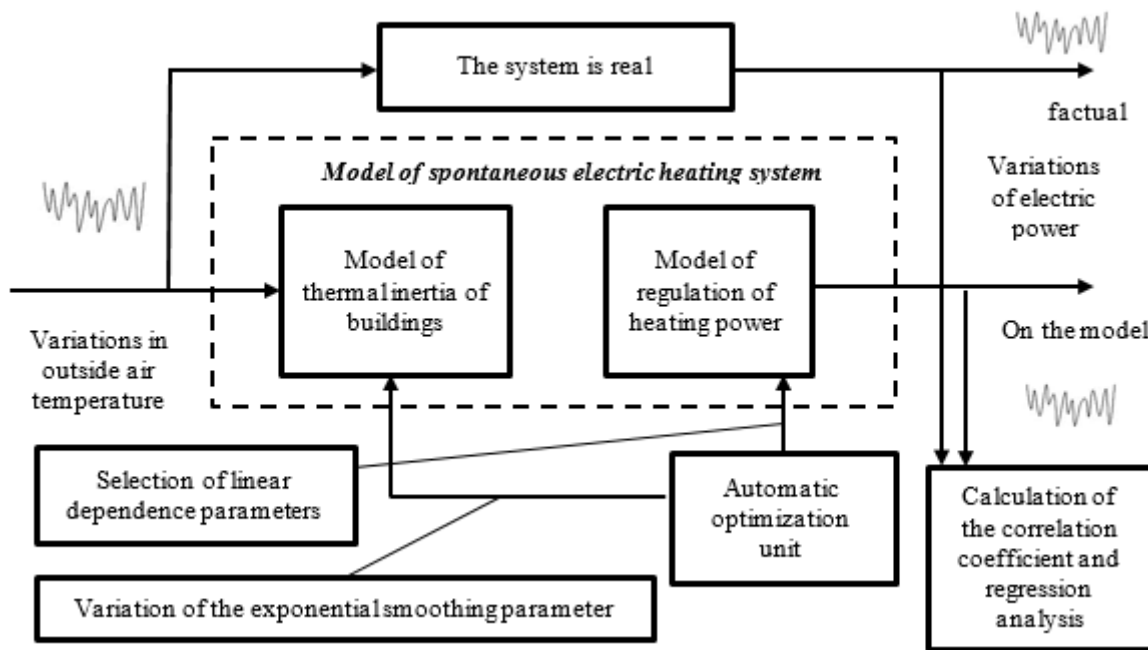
The system is real

factual

Model of spontaneous electric heating system

Variations of electric power

Model of thermal inertia of buildings

Model of regulation of heating power

On the model

Variations in outside air temperature

Selection of linear dependence parameters

Automatic optimization unit

Calculation of the correlation coefficient and regression analysis

Variation of the exponential smoothing parameter